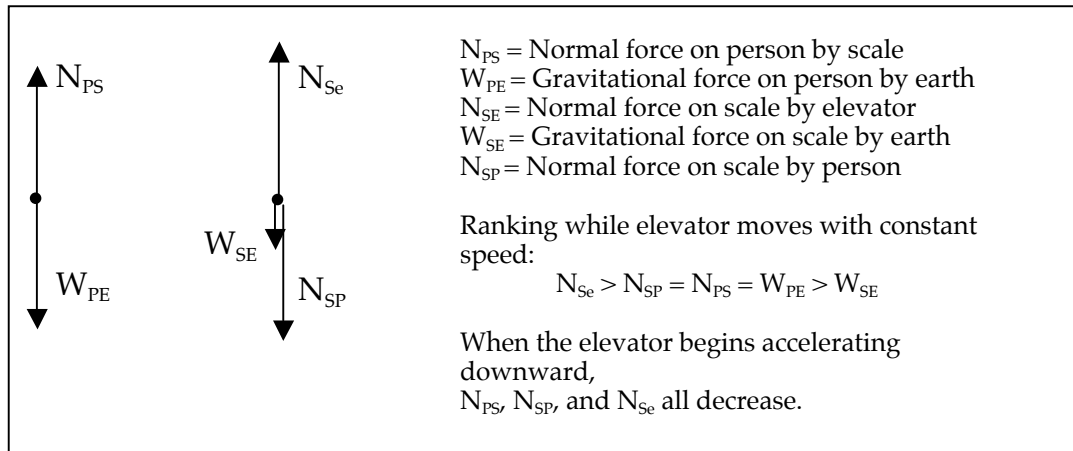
$N_{PS}$

$W_{PE}$

$N_{Se}$

$W_{SE}$

$N_{SP}$

$N_{PS}$ = Normal force on person by scale
$W_{PE}$ = Gravitational force on person by earth
$N_{SE}$ = Normal force on scale by elevator
$W_{SE}$ = Gravitational force on scale by earth
$N_{SP}$ = Normal force on scale by person

Ranking while elevator moves with constant speed:
$N_{Se} > N_{SP} = N_{PS} = W_{PE} > W_{SE}$

When the elevator begins accelerating downward,
$N_{PS}$, $N_{SP}$, and $N_{Se}$ all decrease.